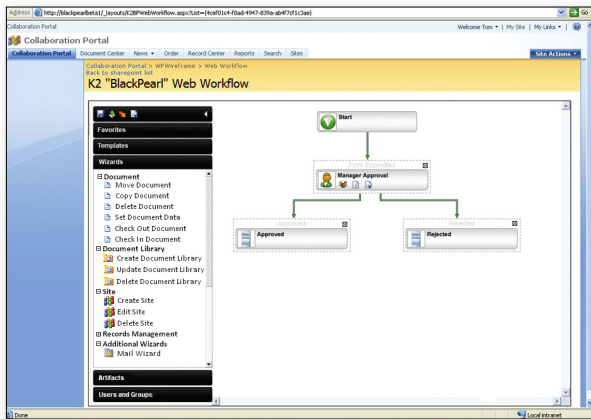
Address http://blackpearlbeta1/_layouts/K2BPWebWorkflow.aspx?List={4cef01c4-f0ad-4947-839a-ab4f7cf1c3ae} Go

Collaboration Portal

Welcome Tom ▾ | My Site | My Links ▾ |

Collaboration Portal

Collaboration Portal | Document Center | News ▾ | Order | Record Center | Reports | Search | Sites

Site Actions ▾

Collaboration Portal > WFWireframe > Web Workflow
Back to sharepoint list

K2 "BlackPearl" Web Workflow

Favorites

Templates

Wizards

⊟ Document
Move Document
Copy Document
Delete Document
Set Document Data
Check Out Document
Check In Document
⊟ Document Library
Create Document Library
Update Document Library
Delete Document Library
⊟ Site
Create Site
Edit Site
Delete Site
⊞ Records Management
⊟ Additional Wizards
Mail Wizard

Artifacts

Users and Groups

Start

Form Submitted

Manager Approval

Approved

Approved

Rejected

Rejected

Done

Local intranet